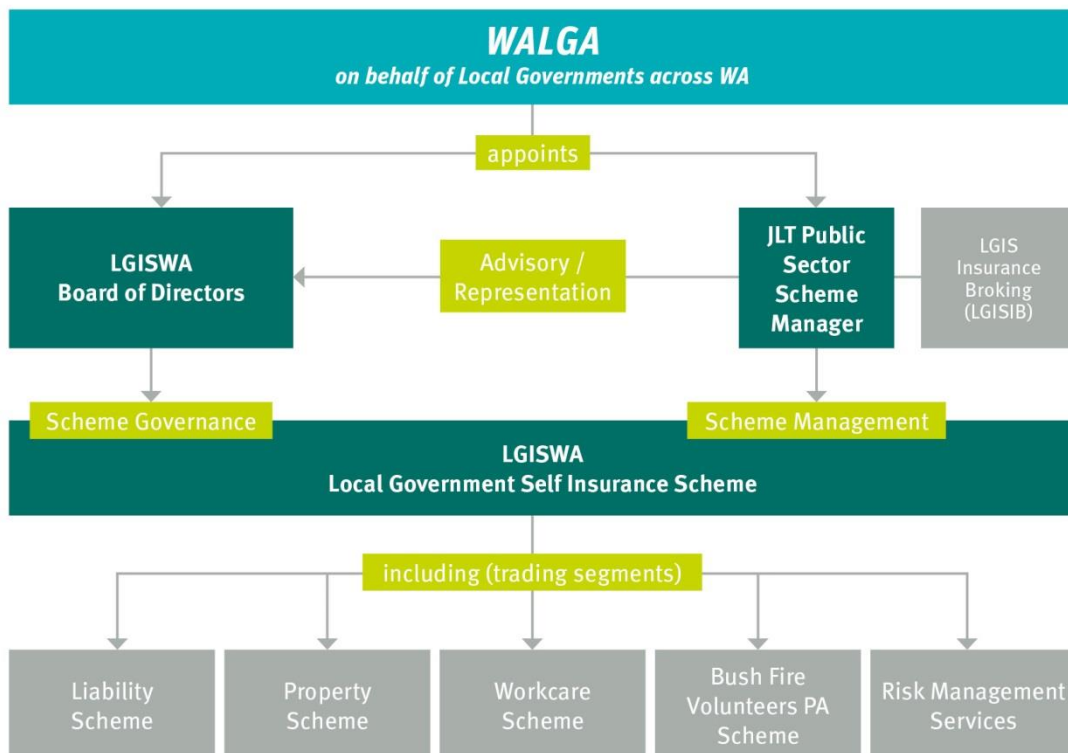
WALGA
on behalf of Local Governments across WA

appoints

LGISWA
Board of Directors

Advisory / Representation

JLT Public Sector Scheme Manager

LGIS Insurance Broking (LGISIB)

Scheme Governance

Scheme Management

LGISWA
Local Government Self Insurance Scheme

including (trading segments)

Liability Scheme

Property Scheme

Workcare Scheme

Bush Fire Volunteers PA Scheme

Risk Management Services